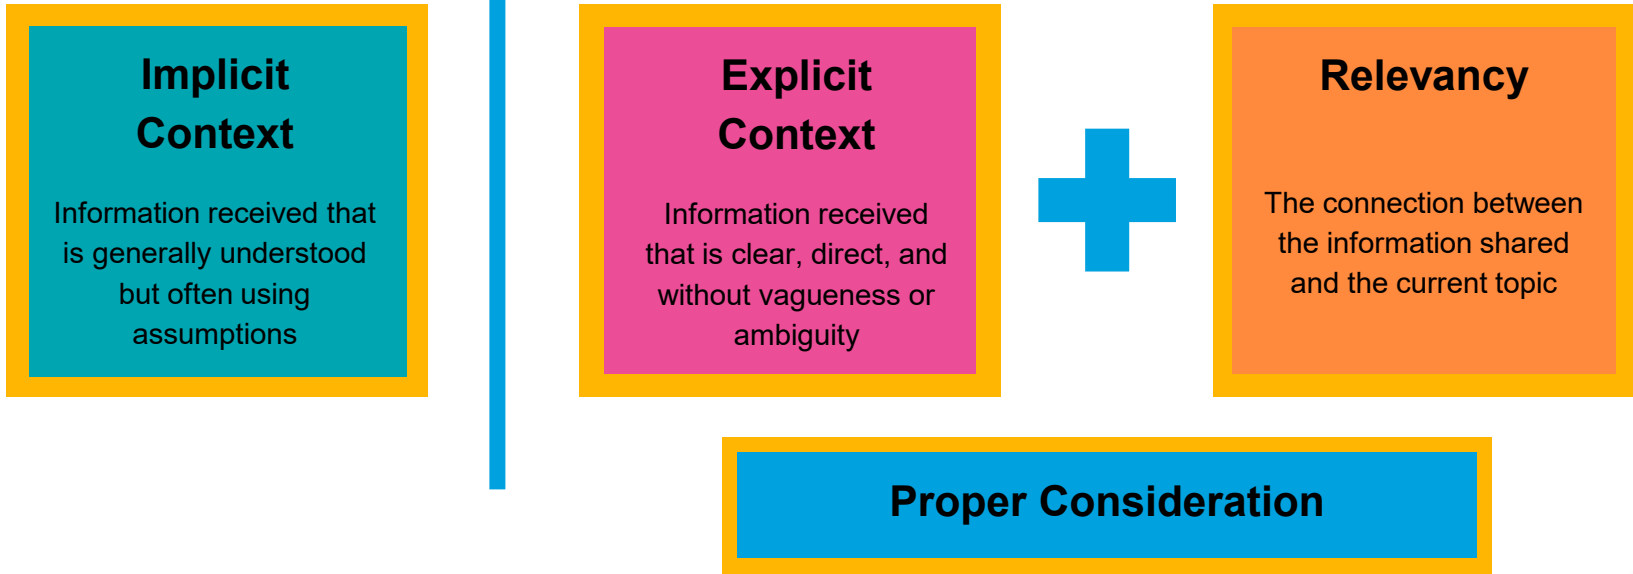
Implicit Context

Information received that is generally understood but often using assumptions

Explicit Context

Information received that is clear, direct, and without vagueness or ambiguity

Relevancy

The connection between the information shared and the current topic

Proper Consideration